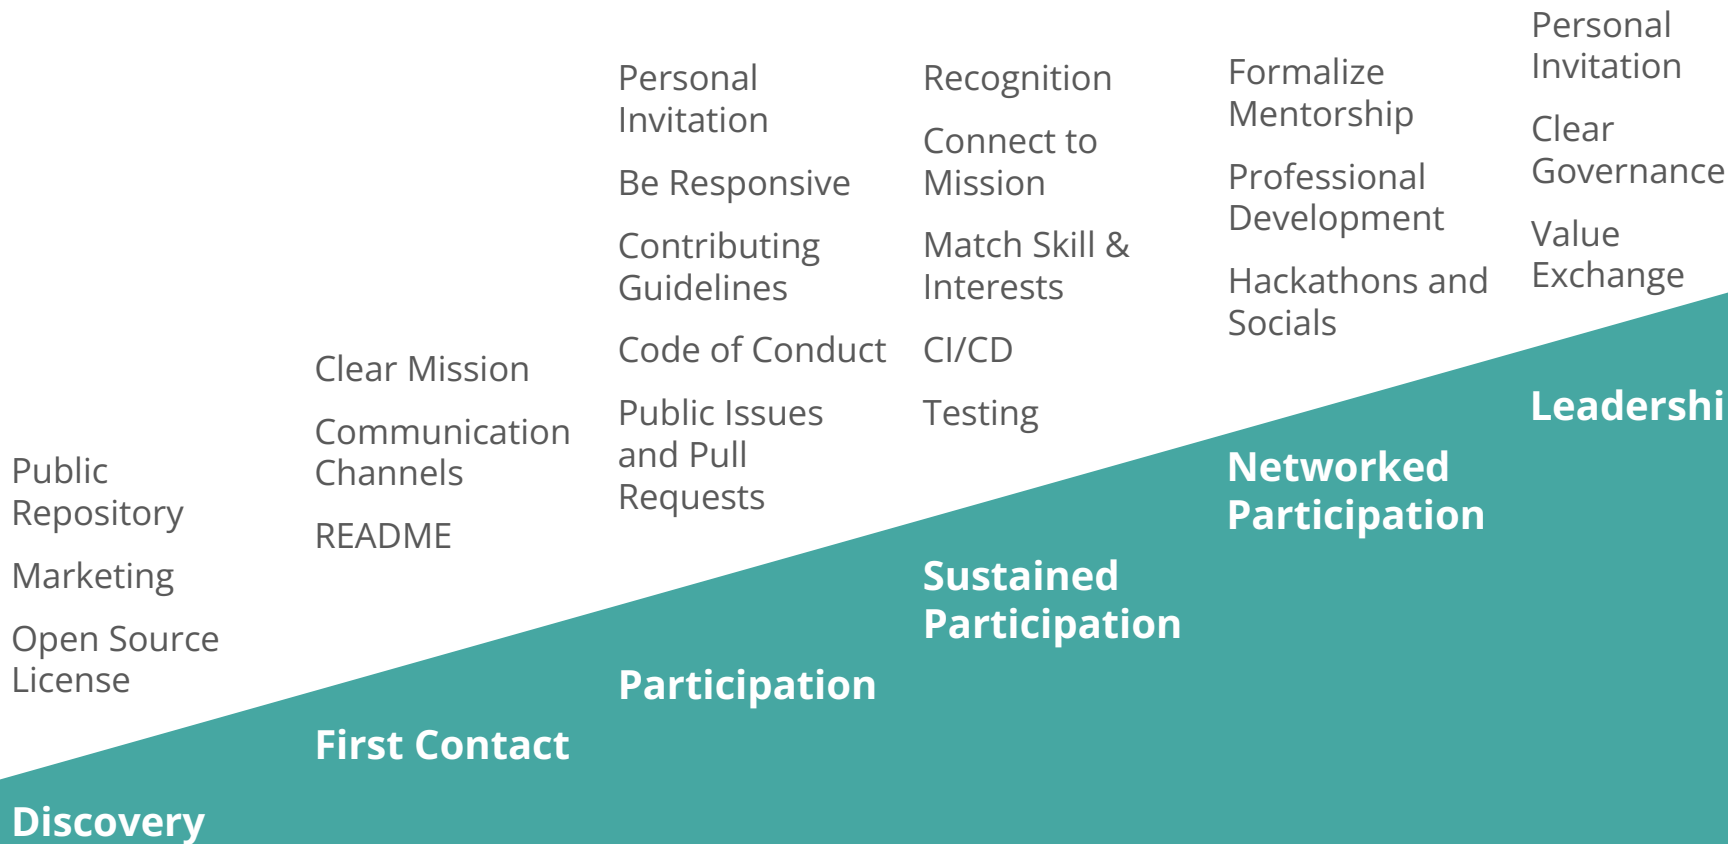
Public Repository

Marketing

Open Source License

Discovery

Clear Mission

Communication Channels

README

First Contact

Personal Invitation

Be Responsive

Contributing Guidelines

Code of Conduct

Public Issues and Pull Requests

Participation

Recognition

Connect to Mission

Match Skill & Interests

CI/CD

Testing

Sustained Participation

Formalize Mentorship

Professional Development

Hackathons and Socials

Networked Participation

Personal Invitation

Clear Governance

Value Exchange

Leadershi